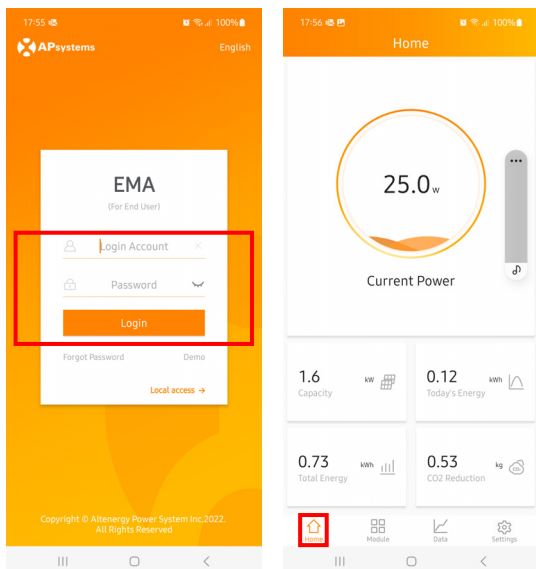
17:55 100%

APsystems

English

EMA

(For End User)

Login Account

Password

Login

Forgot Password

Demo

Local access →

Copyright © Altenergy Power System Inc.2022. All Rights Reserved

17:56 100%

Home

25.0 w

Current Power

1.6 kW

Capacity

0.12 kWh

Today's Energy

0.73 kWh

Total Energy

0.53 kg

CO2 Reduction

Home

Module

Data

Settings